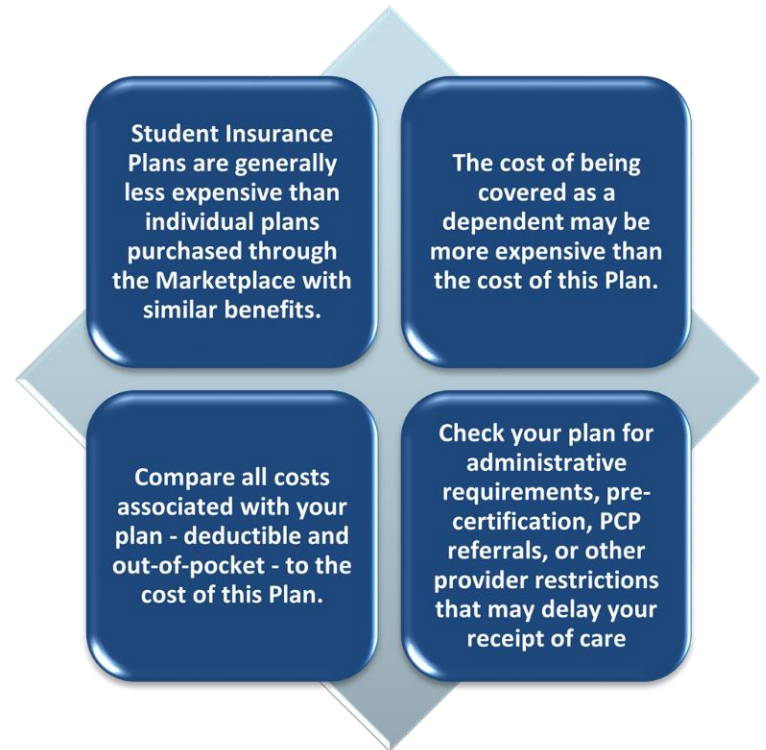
Student Insurance Plans are generally less expensive than individual plans purchased through the Marketplace with similar benefits.

The cost of being covered as a dependent may be more expensive than the cost of this Plan.

Compare all costs associated with your plan - deductible and out-of-pocket - to the cost of this Plan.

Check your plan for administrative requirements, pre-certification, PCP referrals, or other provider restrictions that may delay your receipt of care